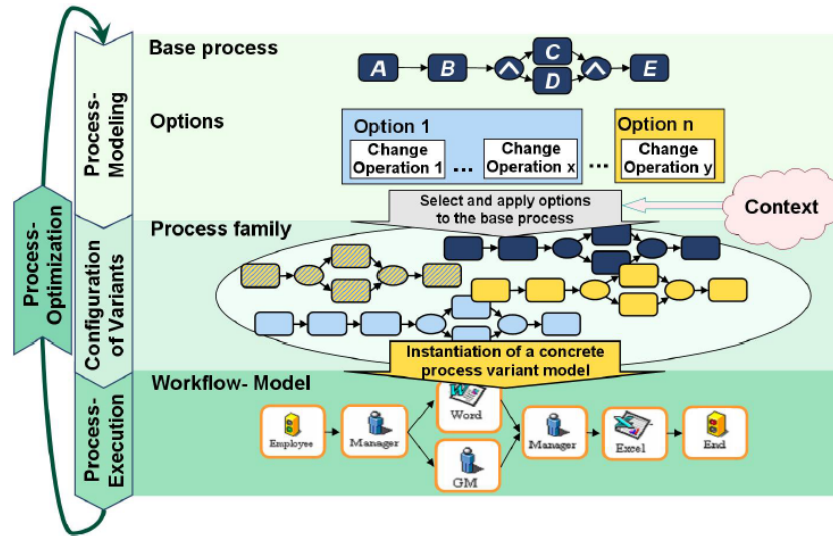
Process-Optimization

Process-Modeling

Configuration of Variants

Process-Execution

Base process

A

B

C

D

E

Options

Option 1

Change Operation 1

...

Change Operation x

...

Option n

Change Operation y

Select and apply options to the base process

Context

Process family

Instantiation of a concrete process variant model

Workflow- Model

Employee

Manager

Word

GM

Manager

Excel

End